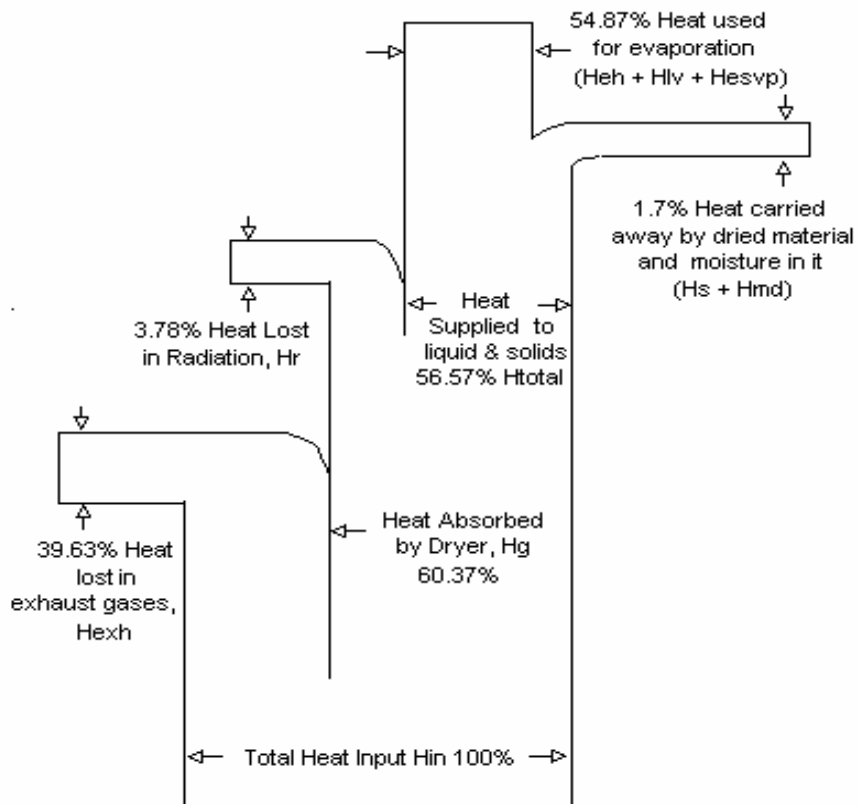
54.87% Heat used for evaporation (Heh + Hlv + Hesvp)

1.7% Heat carried away by dried material and moisture in it (Hs + Hmd)

Heat Supplied to liquid & solids 56.57% Htotal

3.78% Heat Lost in Radiation, Hr

Heat Absorbed by Dryer, Hg 60.37%

39.63% Heat lost in exhaust gases, Hexh

Total Heat Input Hin 100%